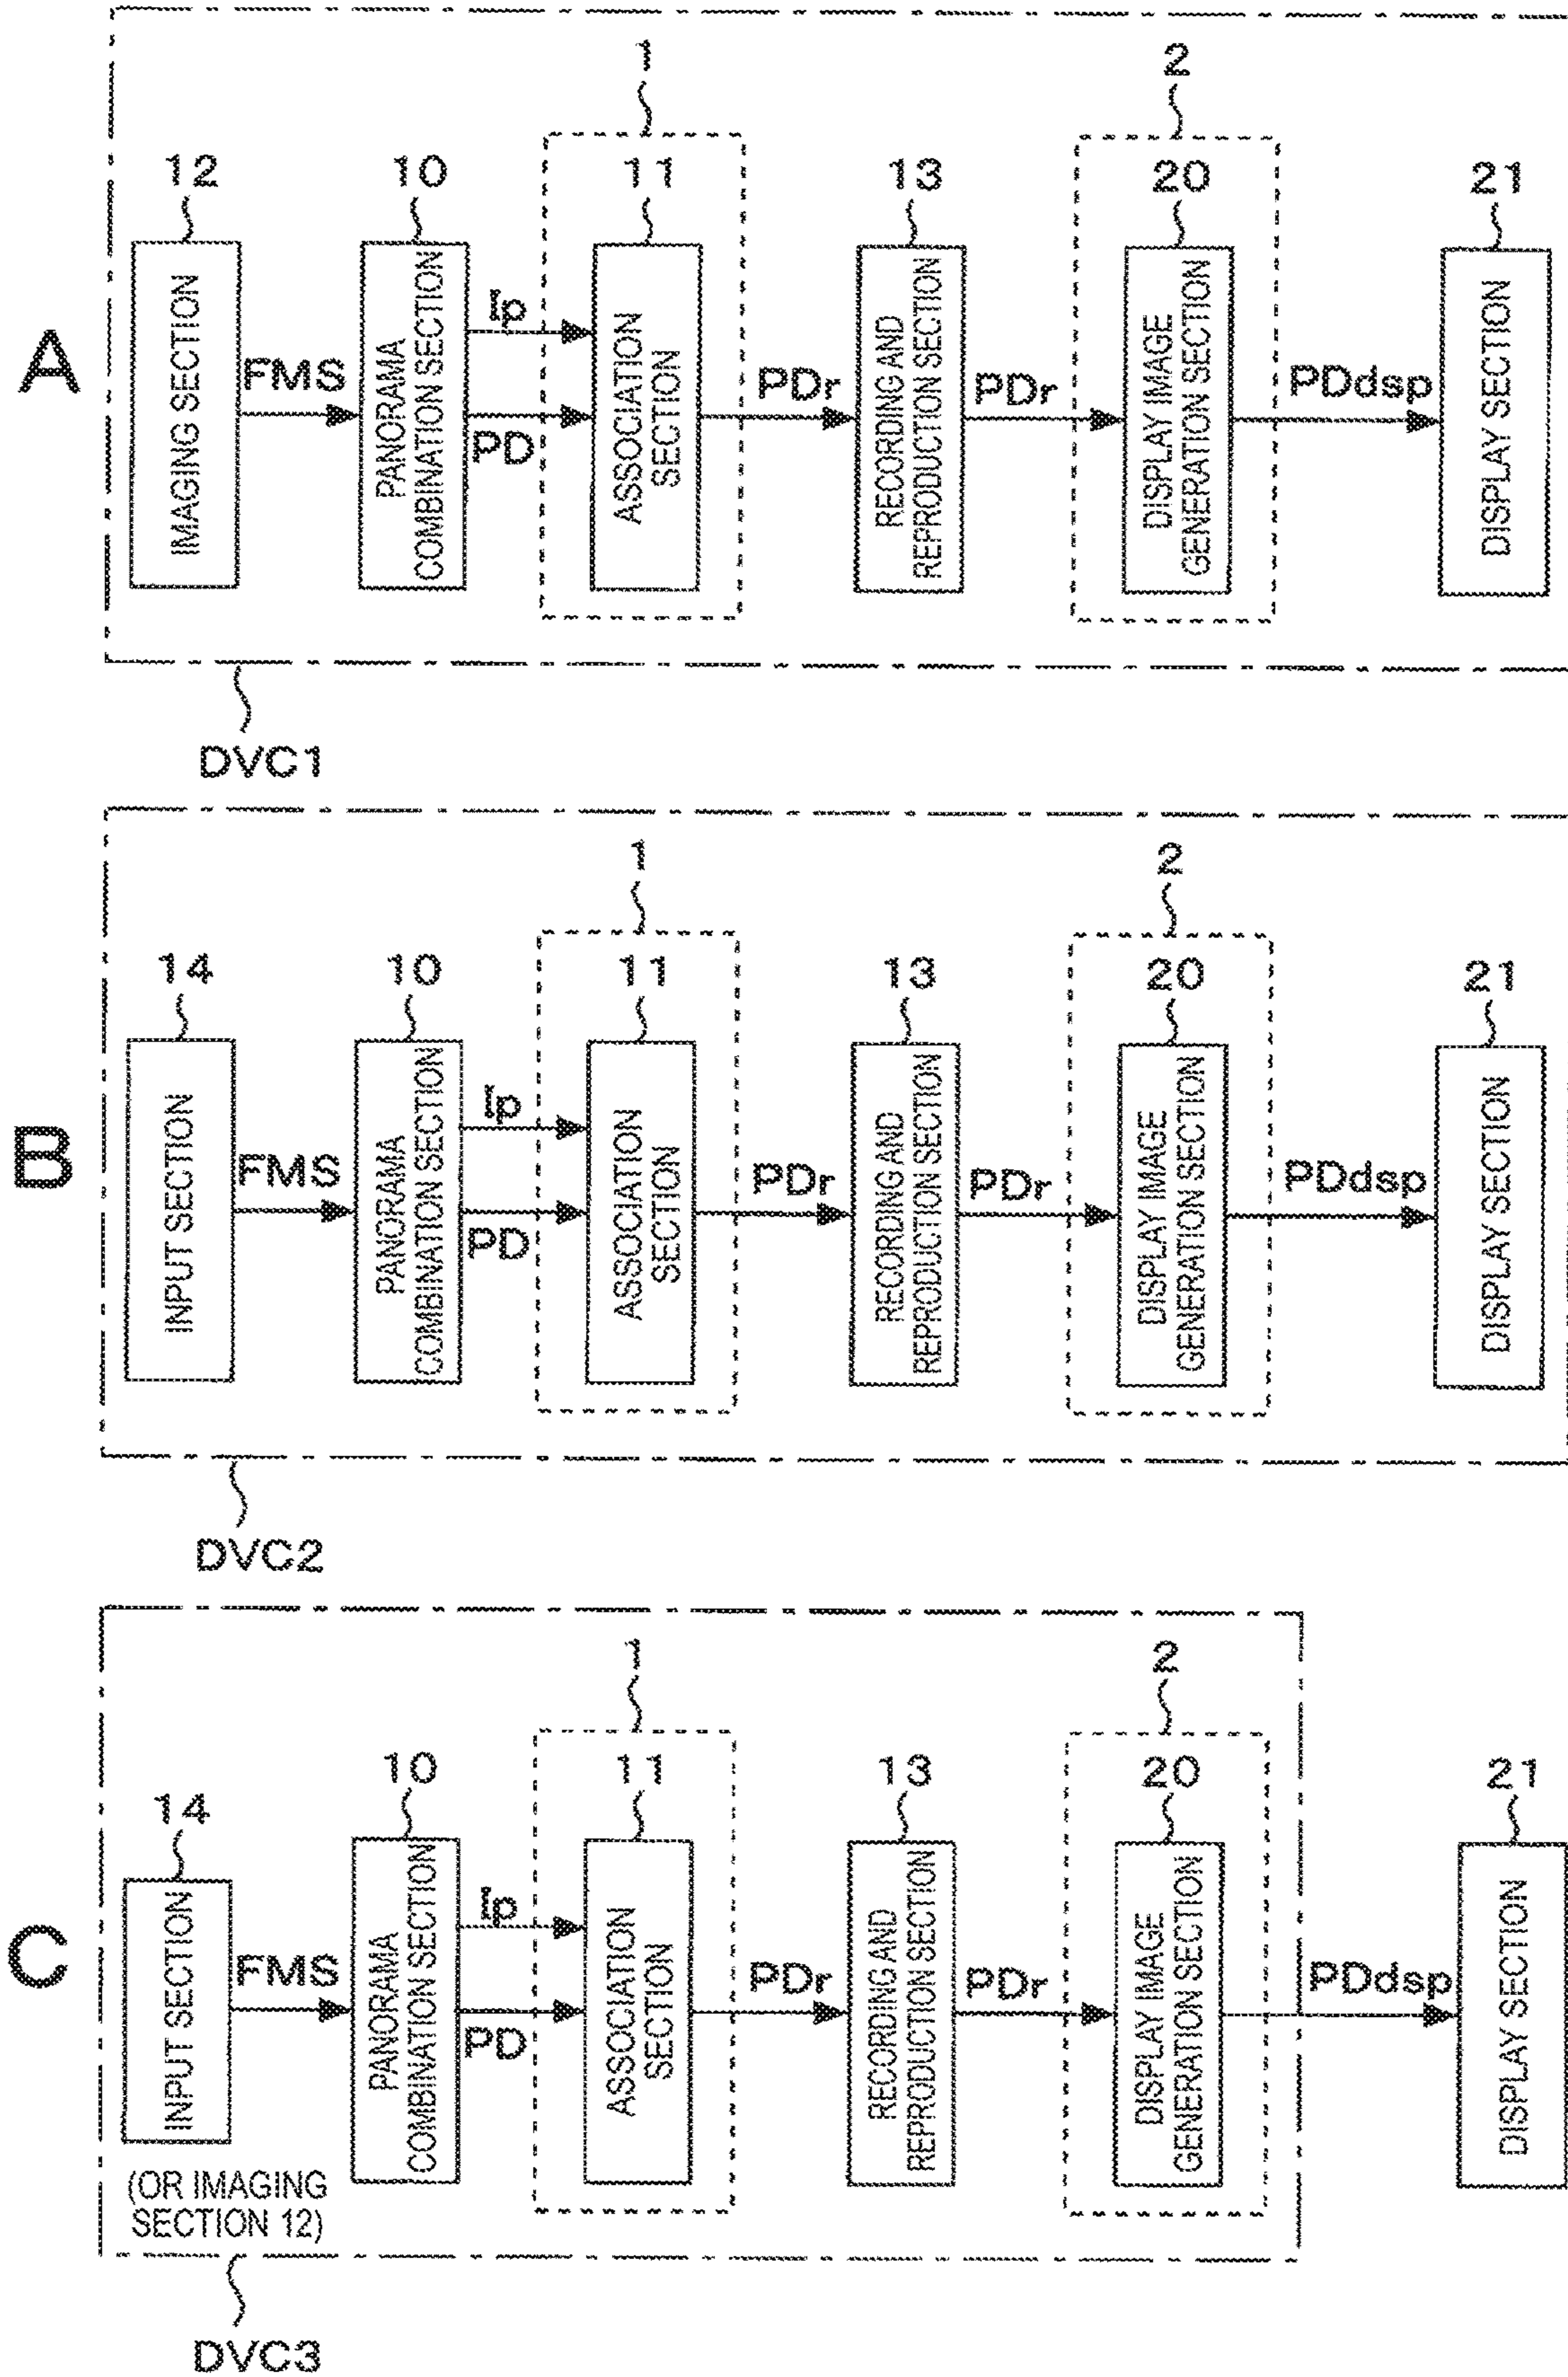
A

12
IMAGING SECTION
FMS
10
PANORAMA COMBINATION SECTION
Ip
PD
1
11
ASSOCIATION SECTION
PDr
13
RECORDING AND REPRODUCTION SECTION
PDr
2
20
DISPLAY IMAGE GENERATION SECTION
PDdsp
21
DISPLAY SECTION
DVC1

B

14
INPUT SECTION
FMS
10
PANORAMA COMBINATION SECTION
Ip
PD
1
11
ASSOCIATION SECTION
PDr
13
RECORDING AND REPRODUCTION SECTION
PDr
2
20
DISPLAY IMAGE GENERATION SECTION
PDdsp
21
DISPLAY SECTION
DVC2

C

14
INPUT SECTION
(OR IMAGING SECTION 12)
FMS
10
PANORAMA COMBINATION SECTION
Ip
PD
1
11
ASSOCIATION SECTION
PDr
13
RECORDING AND REPRODUCTION SECTION
PDr
2
20
DISPLAY IMAGE GENERATION SECTION
PDdsp
21
DISPLAY SECTION
DVC3